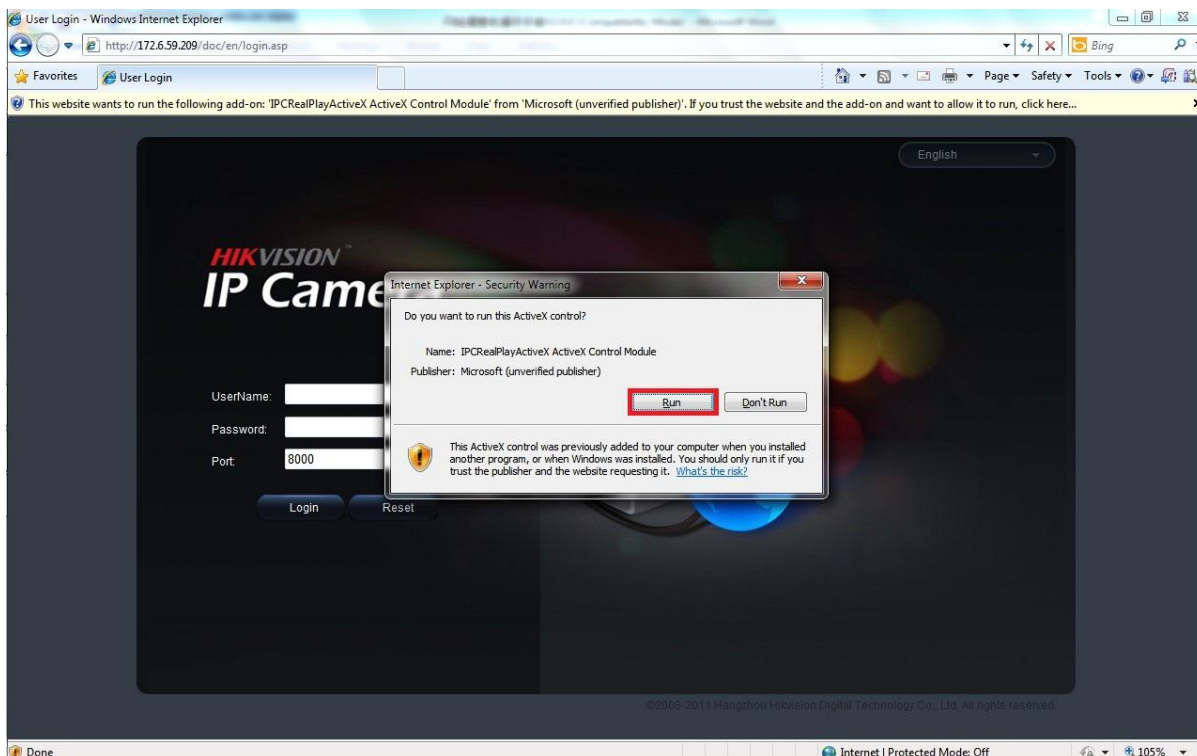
User Login - Windows Internet Explorer

http://172.6.59.209/doc/en/login.asp

Bing

Favorites

User Login

Page ▾ Safety ▾ Tools ▾

This website wants to run the following add-on: 'IPCRealPlayActiveX ActiveX Control Module' from 'Microsoft (unverified publisher)'. If you trust the website and the add-on and want to allow it to run, click here...

English

HIKVISION

IP Came

UserName:

Password:

Port: 8000

Login

Reset

Internet Explorer - Security Warning

Do you want to run this ActiveX control?

Name: IPCRealPlayActiveX ActiveX Control Module

Publisher: Microsoft (unverified publisher)

Run

Don't Run

This ActiveX control was previously added to your computer when you installed another program, or when Windows was installed. You should only run it if you trust the publisher and the website requesting it. What's the risk?

©2008-2011 Hangzhou Hikvision Digital Technology Co., Ltd. All rights reserved.

Done

Internet | Protected Mode: Off

105%